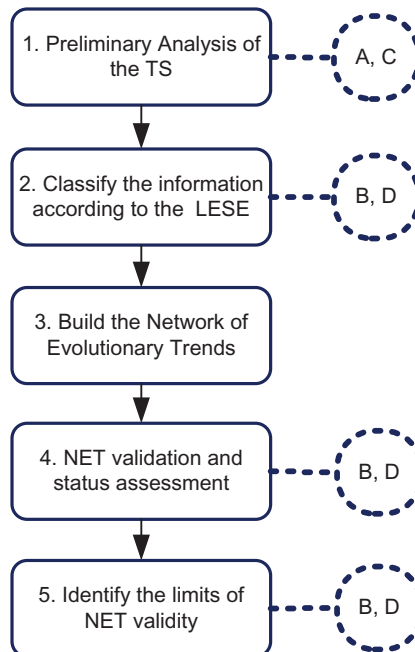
1. Preliminary Analysis of the TS

A, C

2. Classify the information according to the LESE

B, D

3. Build the Network of Evolutionary Trends

4. NET validation and status assessment

B, D

5. Identify the limits of NET validity

B, D